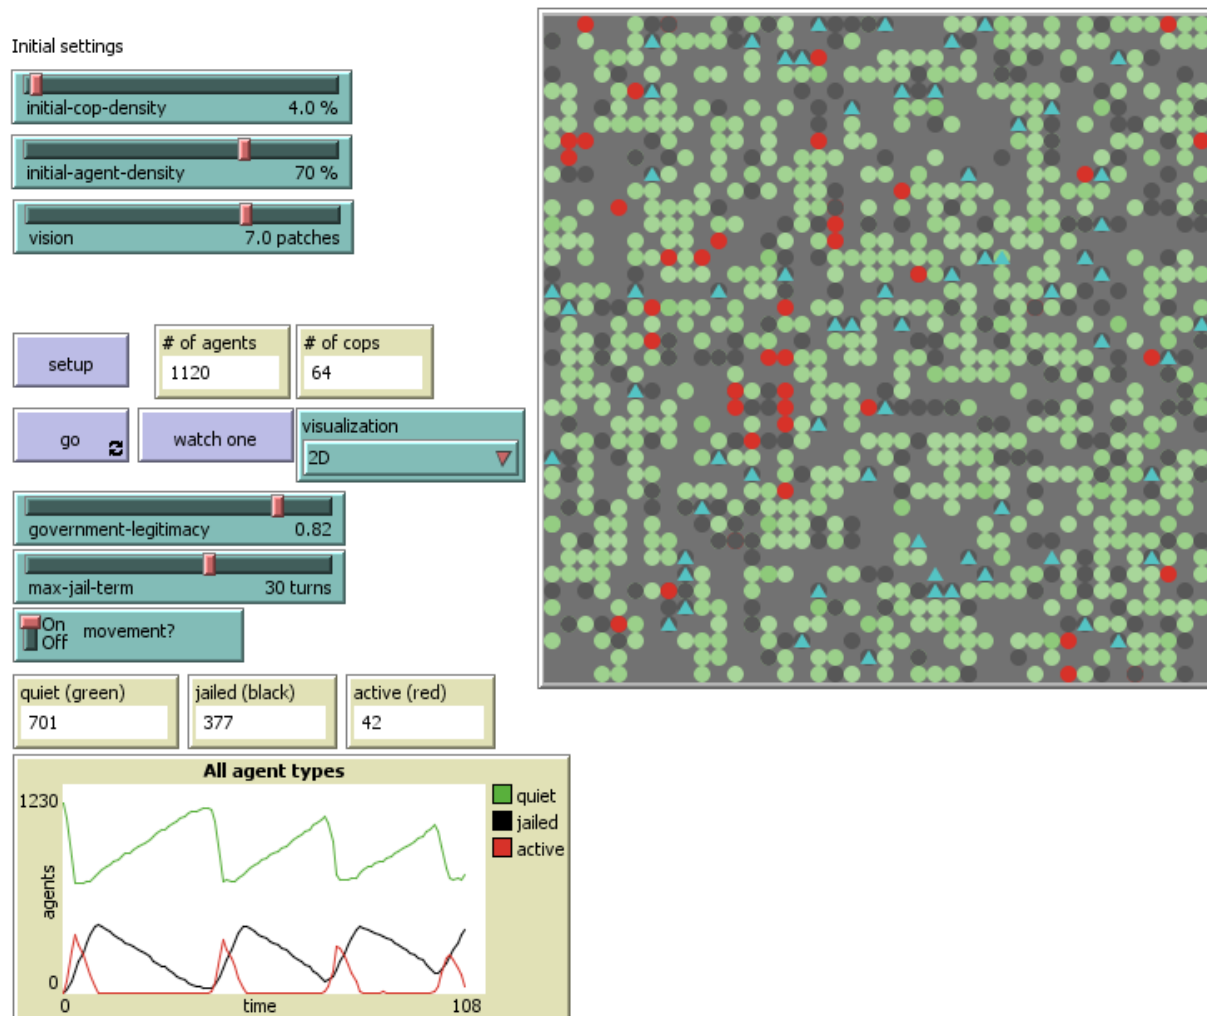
Initial settings

initial-cop-density 4.0 %

initial-agent-density 70 %

vision 7.0 patches

setup

# of agents
1120

# of cops
64

go

watch one

visualization
2D

government-legitimacy 0.82

max-jail-term 30 turns

On
Off
movement?

quiet (green)
701

jailed (black)
377

active (red)
42

All agent types

1230

agents

0

0

time

108

quiet
jailed
active